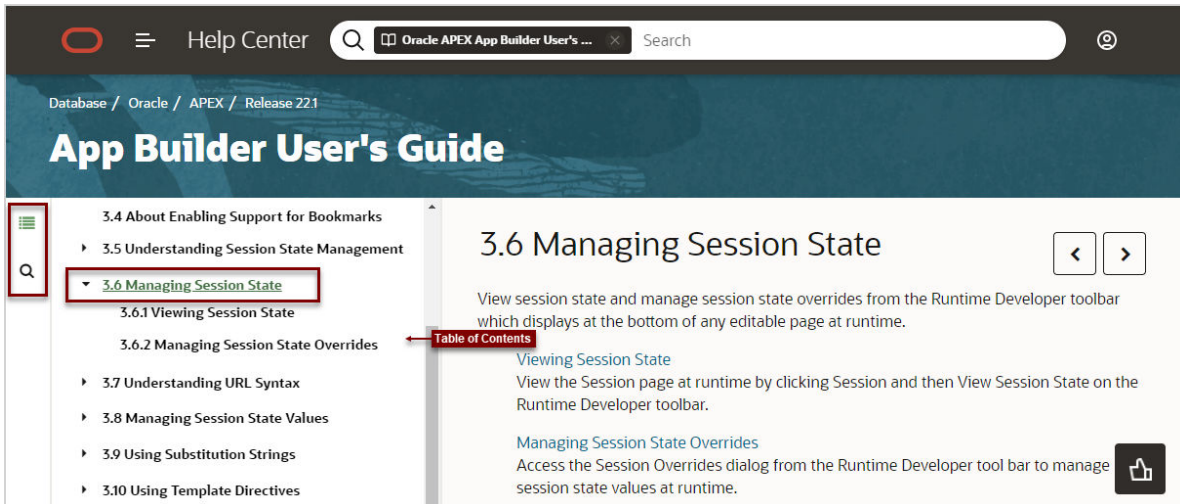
Help Center

Oracle APEX App Builder User's ...

Search

Database / Oracle / APEX / Release 22.1

App Builder User's Guide

3.4 About Enabling Support for Bookmarks

3.5 Understanding Session State Management

3.6 Managing Session State

3.6.1 Viewing Session State

3.6.2 Managing Session State Overrides

Table of Contents

3.7 Understanding URL Syntax

3.8 Managing Session State Values

3.9 Using Substitution Strings

3.10 Using Template Directives

3.6 Managing Session State

View session state and manage session state overrides from the Runtime Developer toolbar which displays at the bottom of any editable page at runtime.

Viewing Session State

View the Session page at runtime by clicking Session and then View Session State on the Runtime Developer toolbar.

Managing Session State Overrides

Access the Session Overrides dialog from the Runtime Developer tool bar to manage session state values at runtime.